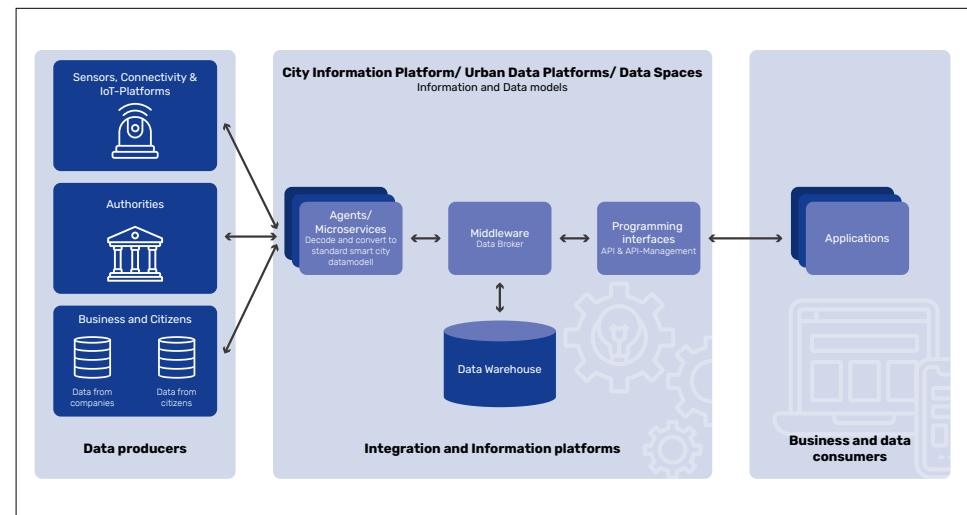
Sensors, Connectivity & IoT-Platforms

Authorities

Business and Citizens

Data from companies

Data from citizens

Data producers

City Information Platform/ Urban Data Platforms/ Data Spaces
Information and Data models

Agents/ Microservices
Decode and convert to standard smart city datamodell

Middleware
Data Broker

Programming interfaces
API & API-Management

Data Warehouse

Integration and Information platforms

Applications

Business and data consumers